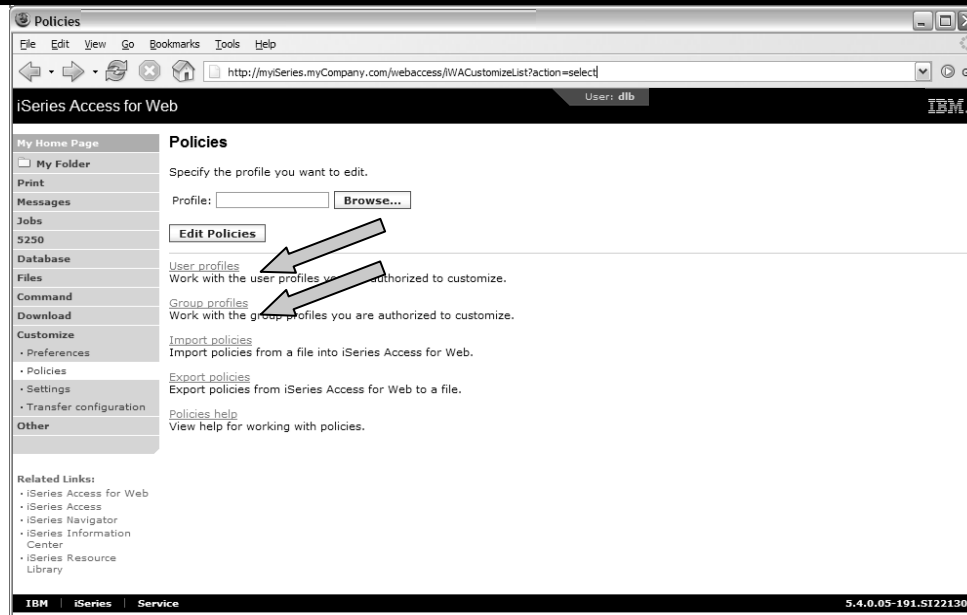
Policies

File Edit View Go Bookmarks Tools Help

http://myiSeries.myCompany.com/webaccess/iWACustomizeList?action=select

iSeries Access for Web

User: dlb

IBM

My Home Page
My Folder
Print
Messages
Jobs
5250
Database
Files
Command
Download
Customize
· Preferences
· Policies
· Settings
· Transfer configuration
Other

Related Links:
· iSeries Access for Web
· iSeries Access
· iSeries Navigator
· iSeries Information Center
· iSeries Resource Library

Policies

Specify the profile you want to edit.

Profile: Browse...

Edit Policies

User profiles
Work with the user profiles y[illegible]uthorized to customize.

Group profiles
Work with the gr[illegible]ofiles you are authorized to customize.

Import policies
Import policies from a file into iSeries Access for Web.

Export policies
Export policies from iSeries Access for Web to a file.

Policies help
View help for working with policies.

IBM | iSeries | Service

5.4.0.05-191.SI2213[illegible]